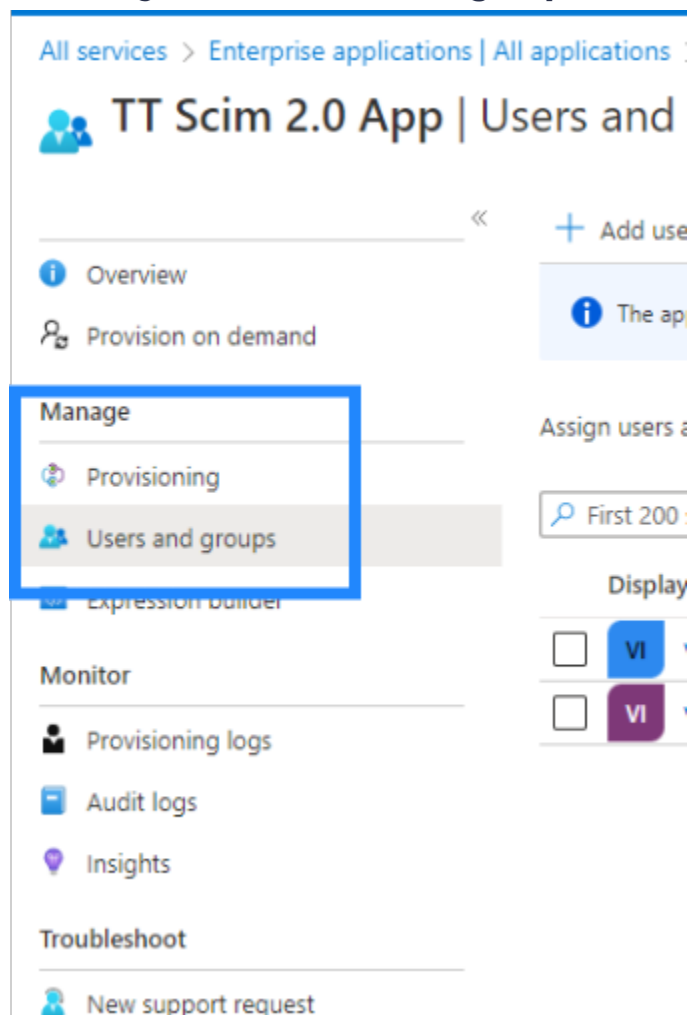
All services > Enterprise applications | All applications >

TT Scim 2.0 App | Users and

«

Overview

Provision on demand

Manage

Provisioning

Users and groups

Expression builder

Monitor

Provisioning logs

Audit logs

Insights

Troubleshoot

New support request

+ Add use

The ap

Assign users a

First 200

Display

VI

VI